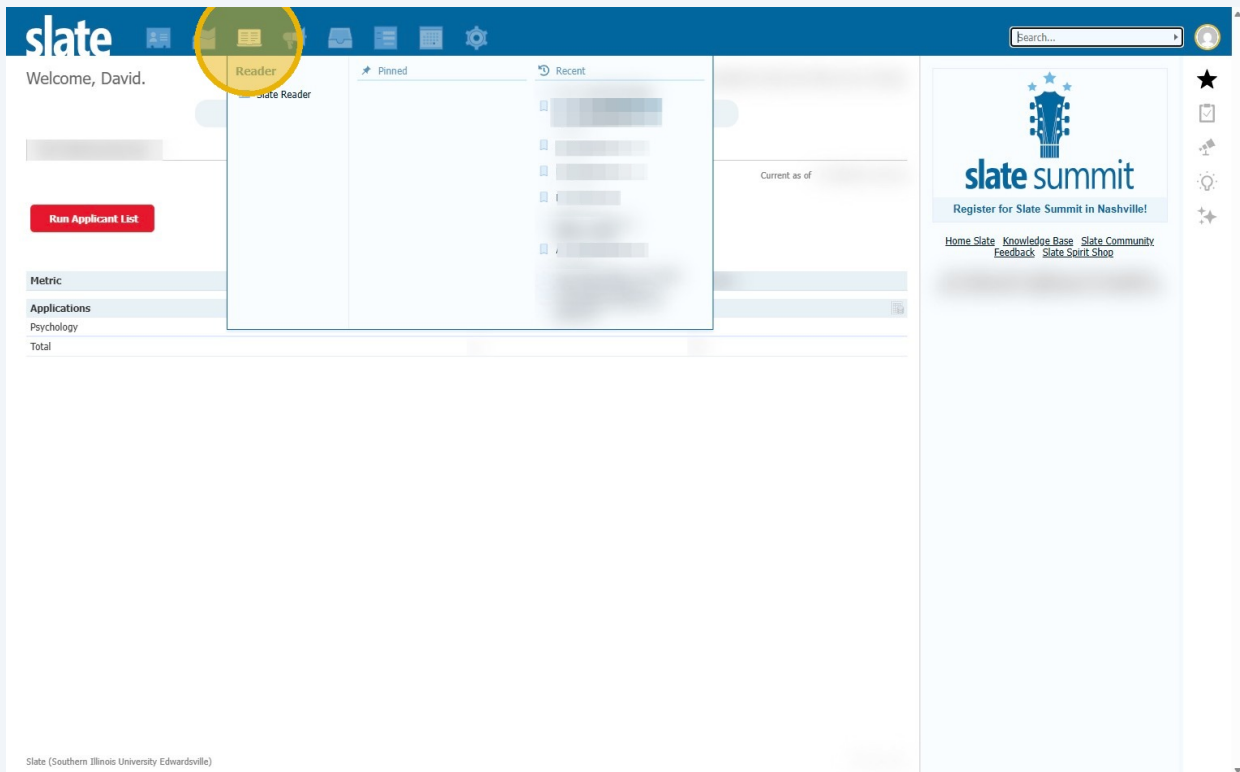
slate

Search...

Welcome, David.

Reader

Slate Reader

Pinned

Recent

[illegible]

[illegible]

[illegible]

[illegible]

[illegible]

Current as of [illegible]

Run Applicant List

Metric

Applications

Psychology

Total

slate summit

Register for Slate Summit in Nashville!

Home Slate Knowledge Base Slate Community Feedback Slate Spirit Shop

Slate (Southern Illinois University Edwardsville)